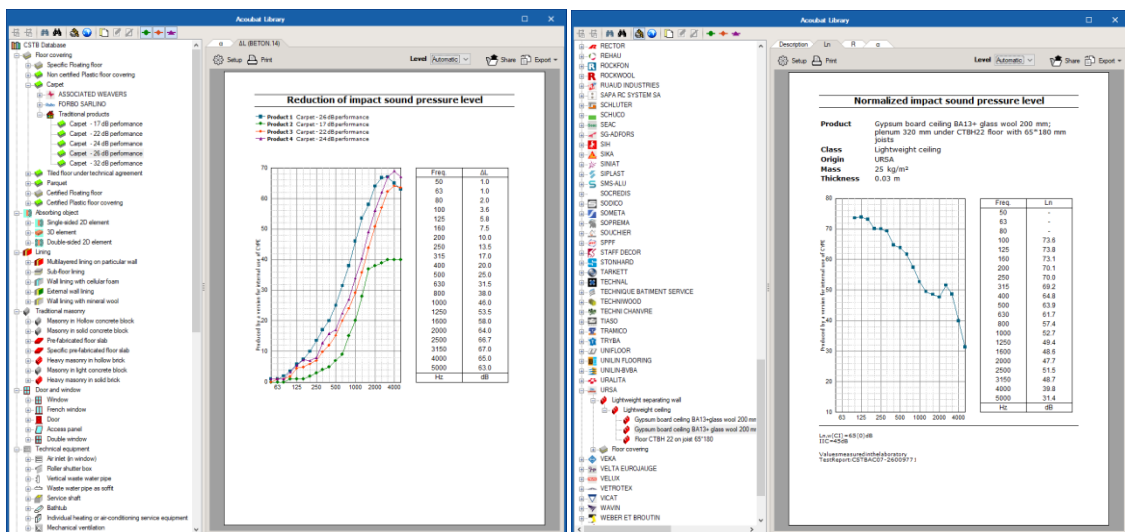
Acoubat Library

CSTB Database
Floor covering
Specific Floating floor
Non certified Plastic floor covering
Carpet
ASSOCIATED WEAVERS
FORBO SARLINO
Traditional products
Carpet - 17 dB performance
Carpet - 22 dB performance
Carpet - 24 dB performance
Carpet - 26 dB performance
Carpet - 32 dB performance
Tiled floor under technical agreement
Parquet
Certified Floating floor
Certified Plastic floor covering
Absorbing object
Single-sided 2D element
3D element
Double-sided 2D element
Lining
Multilayered lining on particular wall
Sub-floor lining
Wall lining with cellular foam
External wall lining
Wall lining with mineral wool
Traditional masonry
Masonry in Hollow concrete block
Masonry in solid concrete block
Pre-fabricated floor slab
Specific pre-fabricated floor slab
Heavy masonry in hollow brick
Masonry in light concrete block
Heavy masonry in solid brick
Door and window
Window
French window
Door
Access panel
Double window
Technical equipment
Air inlet (in window)
Roller shutter box
Vertical waste water pipe
Waste water pipe as soffit
Service shaft
Bathtub
Individual heating or air-conditioning service equipment
Mechanical ventilation

α | ΔL (BETON 14)
Setup | Print | Level Automatic | Share | Export

Reduction of impact sound pressure level

Product 1 Carpet - 26 dB performance
Product 2 Carpet - 17 dB performance
Product 3 Carpet - 22 dB performance
Product 4 Carpet - 24 dB performance

70 60 50 40 30 20 10 0
63 125 250 500 1000 2000 4000

| Freq. | ΔL |
|---|---|
| 50 | 1.0 |
| 63 | 1.0 |
| 80 | 2.0 |
| 100 | 3.6 |
| 125 | 5.8 |
| 160 | 7.5 |
| 200 | 10.0 |
| 250 | 13.5 |
| 315 | 17.0 |
| 400 | 20.0 |
| 500 | 25.0 |
| 630 | 31.5 |
| 800 | 38.0 |
| 1000 | 46.0 |
| 1250 | 53.5 |
| 1600 | 58.0 |
| 2000 | 64.0 |
| 2500 | 66.7 |
| 3150 | 67.0 |
| 4000 | 65.0 |
| 5000 | 63.0 |
| Hz | dB |

Acoubat Library

RECTOR
REHAU
ROCKFON
ROCKWOOL
RUAUD INDUSTRIES
SAPA RC SYSTEM SA
SCHLUTER
SCHUCO
SEAC
SG-ADFORS
SIH
SIKA
SINIAT
SIPLAST
SMS ALU
SOCREDIS
SODICO
SOMETA
SOPREMA
SOUCHIER
SPPF
STAFF DECOR
STONHARD
TARKETT
TECHNAL
TECHNIQUE BATIMENT SERVICE
TECHNIWOOD
TECHNI CHANVRE
TIASO
TRAMICO
TRYBA
UNIFLOOR
UNILIN FLOORING
UNILIN-BVBA
URALITA
URSA
Lightweight separating wall
Lightweight ceiling
Gypsum board ceiling BA13+glass wool 200 mm
Gypsum board ceiling BA13+ glass wool 200 mm
Floor CTBH 22 on joist 65*180
Floor covering
VEKA
VELTA EUROJAUGE
VELUX
VETROTEX
VICAT
WAVIN
WEBER ET BROUTIN

Description | Ln | R | α
Setup | Print | Level Automatic | Share | Export

Normalized impact sound pressure level

Product Gypsum board ceiling BA13+ glass wool 200 mm; plenum 320 mm under CTBH22 floor with 65*180 mm joists
Class Lightweight ceiling
Origin URSA
Mass 25 kg/m²
Thickness 0.03 m

Produced by a version for internal use of CIPE

80 70 60 50 40 30 20 10
63 125 250 500 1000 2000 4000

| Freq. | Ln |
|---|---|
| 50 | - |
| 63 | - |
| 80 | - |
| 100 | 73.6 |
| 125 | 73.8 |
| 160 | 73.1 |
| 200 | 70.1 |
| 250 | 70.0 |
| 315 | 69.2 |
| 400 | 64.8 |
| 500 | 63.9 |
| 630 | 61.7 |
| 800 | 57.4 |
| 1000 | 52.7 |
| 1250 | 49.4 |
| 1600 | 48.6 |
| 2000 | 47.7 |
| 2500 | 51.5 |
| 3150 | 48.7 |
| 4000 | 39.8 |
| 5000 | 31.4 |
| Hz | dB |

Ln,w(CI)=69(0)dB
IIC=45dB

Valuesmeasuredinthelaboratory
TestReport:CSTBAC07-2600977 I